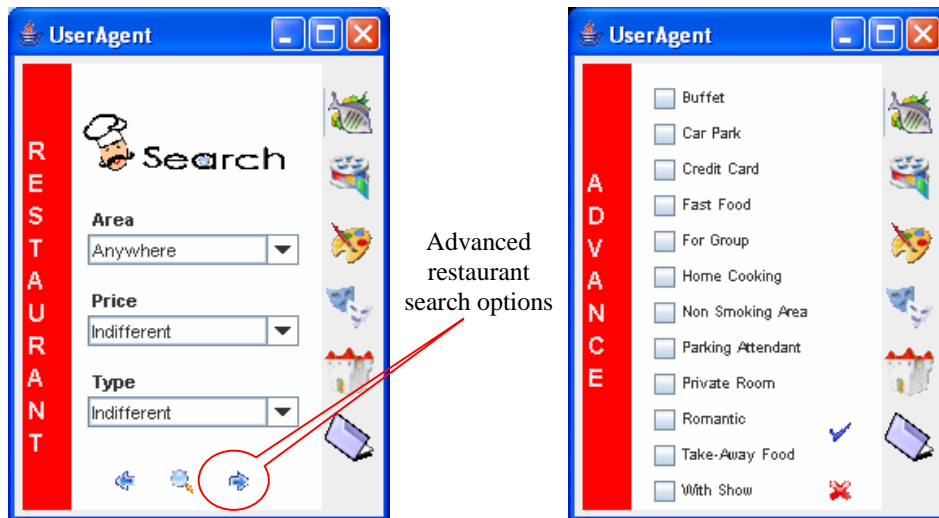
UserAgent

RESTAURANT

Search

Area
Anywhere

Price
Indifferent

Type
Indifferent

Advanced restaurant search options

UserAgent

ADVANCE

Buffet
Car Park
Credit Card
Fast Food
For Group
Home Cooking
Non Smoking Area
Parking Attendant
Private Room
Romantic
Take-Away Food
With Show